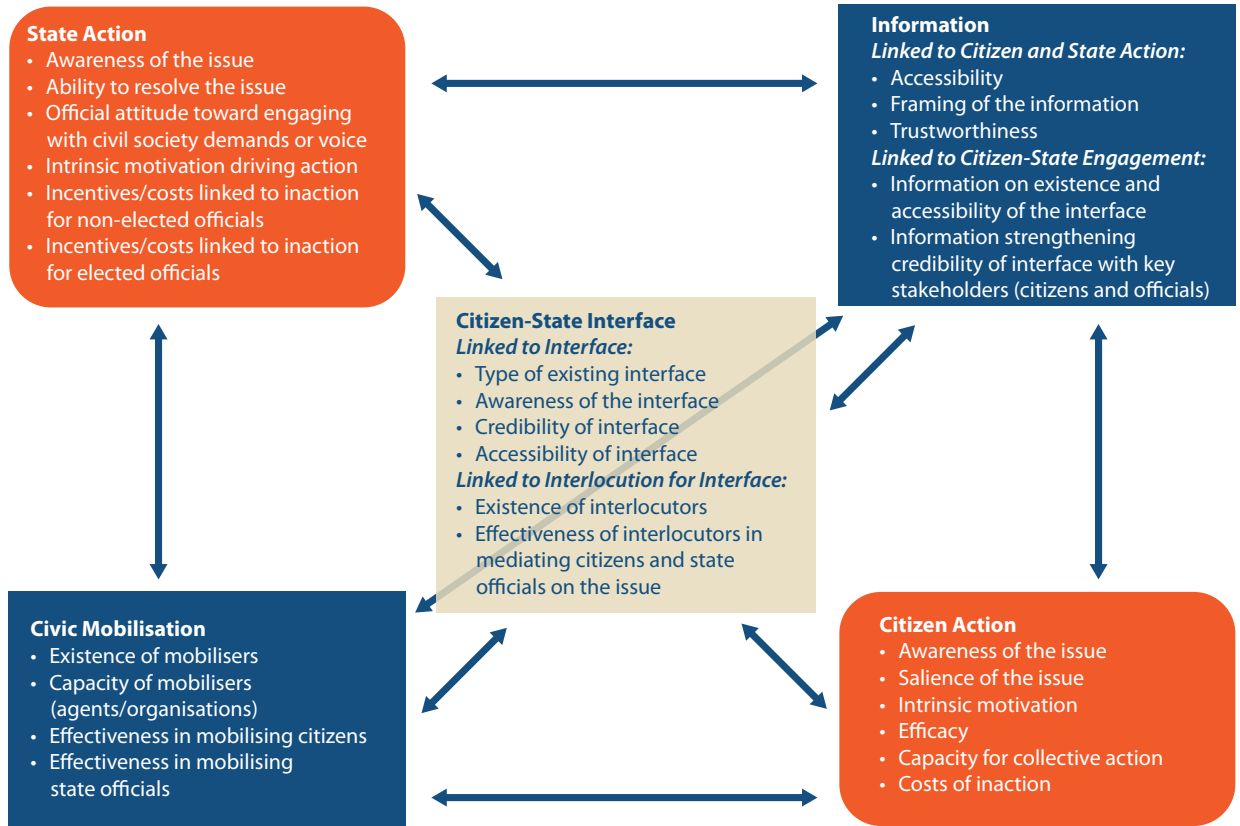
**State Action**
- Awareness of the issue
- Ability to resolve the issue
- Official attitude toward engaging with civil society demands or voice
- Intrinsic motivation driving action
- Incentives/costs linked to inaction for non-elected officials
- Incentives/costs linked to inaction for elected officials

**Information**
*Linked to Citizen and State Action:*
- Accessibility
- Framing of the information
- Trustworthiness

*Linked to Citizen-State Engagement:*
- Information on existence and accessibility of the interface
- Information strengthening credibility of interface with key stakeholders (citizens and officials)

**Citizen-State Interface**
*Linked to Interface:*
- Type of existing interface
- Awareness of the interface
- Credibility of interface
- Accessibility of interface

*Linked to Interlocution for Interface:*
- Existence of interlocutors
- Effectiveness of interlocutors in mediating citizens and state officials on the issue

**Civic Mobilisation**
- Existence of mobilisers
- Capacity of mobilisers (agents/organisations)
- Effectiveness in mobilising citizens
- Effectiveness in mobilising state officials

**Citizen Action**
- Awareness of the issue
- Salience of the issue
- Intrinsic motivation
- Efficacy
- Capacity for collective action
- Costs of inaction